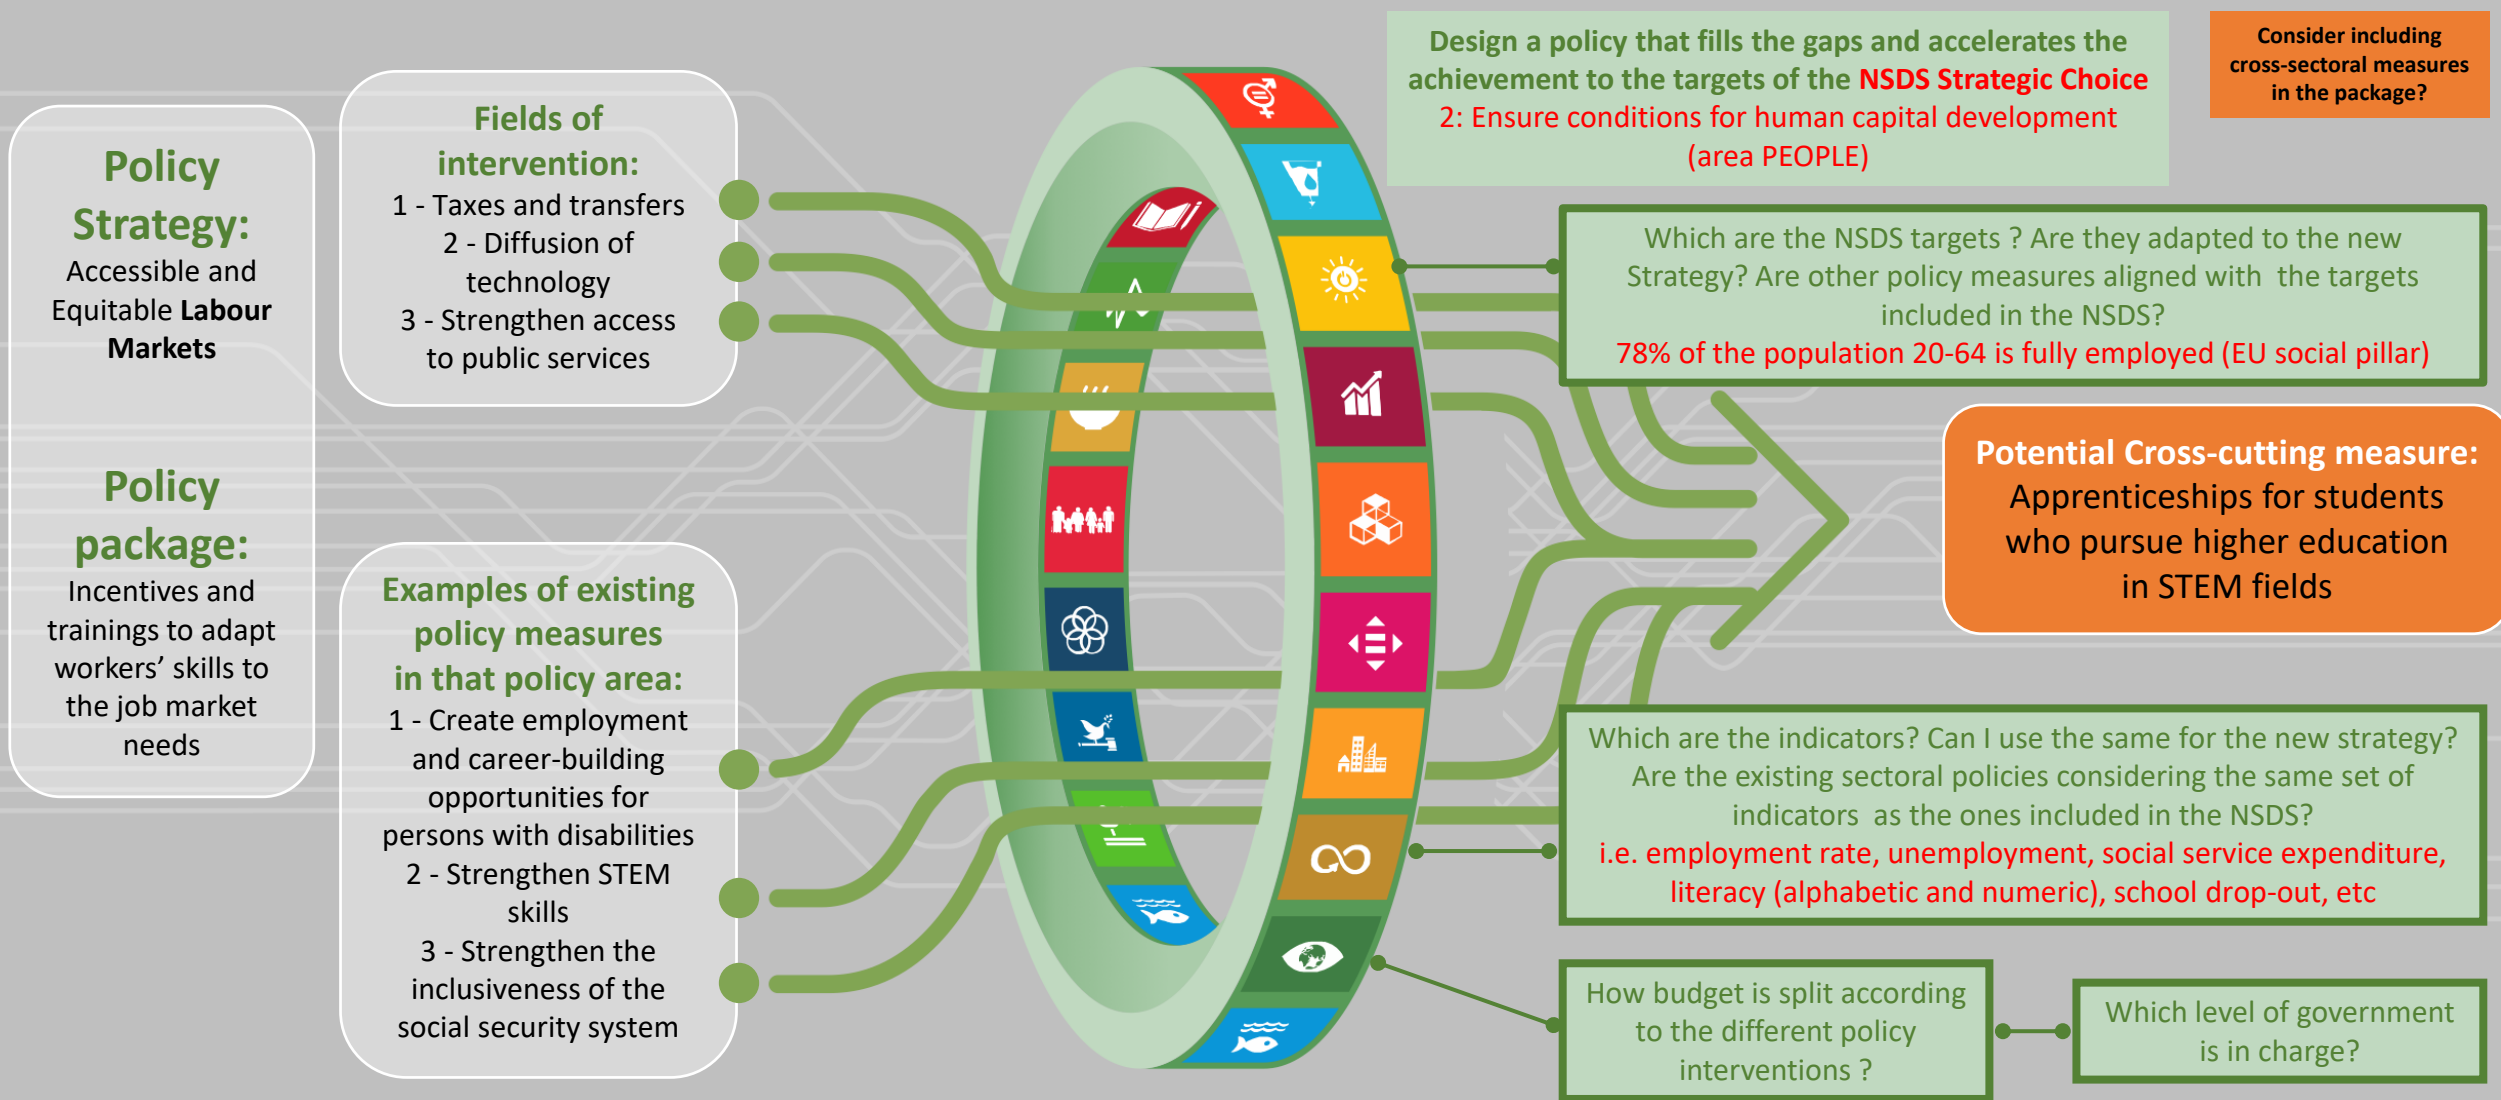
Policy Strategy:
Accessible and Equitable Labour Markets

Policy package:
Incentives and trainings to adapt workers' skills to the job market needs

Fields of intervention:
1 - Taxes and transfers
2 - Diffusion of technology
3 - Strengthen access to public services

Examples of existing policy measures in that policy area:
1 - Create employment and career-building opportunities for persons with disabilities
2 - Strengthen STEM skills
3 - Strengthen the inclusiveness of the social security system

Design a policy that fills the gaps and accelerates the achievement to the targets of the NSDS Strategic Choice 2: Ensure conditions for human capital development (area PEOPLE)

Consider including cross-sectoral measures in the package?

Which are the NSDS targets ? Are they adapted to the new Strategy? Are other policy measures aligned with the targets included in the NSDS?
78% of the population 20-64 is fully employed (EU social pillar)

Potential Cross-cutting measure:
Apprenticeships for students who pursue higher education in STEM fields

Which are the indicators? Can I use the same for the new strategy? Are the existing sectoral policies considering the same set of indicators as the ones included in the NSDS?
i.e. employment rate, unemployment, social service expenditure, literacy (alphabetic and numeric), school drop-out, etc

How budget is split according to the different policy interventions ?

Which level of government is in charge?